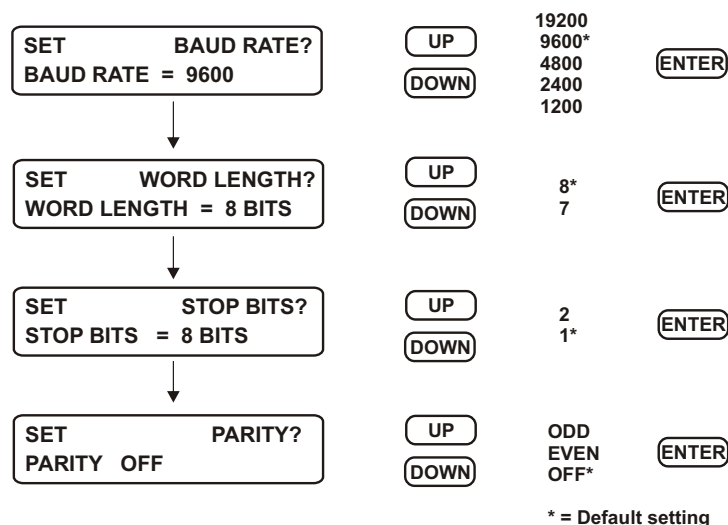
SET BAUD RATE?
BAUD RATE = 9600

UP
DOWN

19200
9600*
4800
2400
1200

ENTER

SET WORD LENGTH?
WORD LENGTH = 8 BITS

UP
DOWN

8*
7

ENTER

SET STOP BITS?
STOP BITS = 8 BITS

UP
DOWN

2
1*

ENTER

SET PARITY?
PARITY OFF

UP
DOWN

ODD
EVEN
OFF*

ENTER

* = Default setting